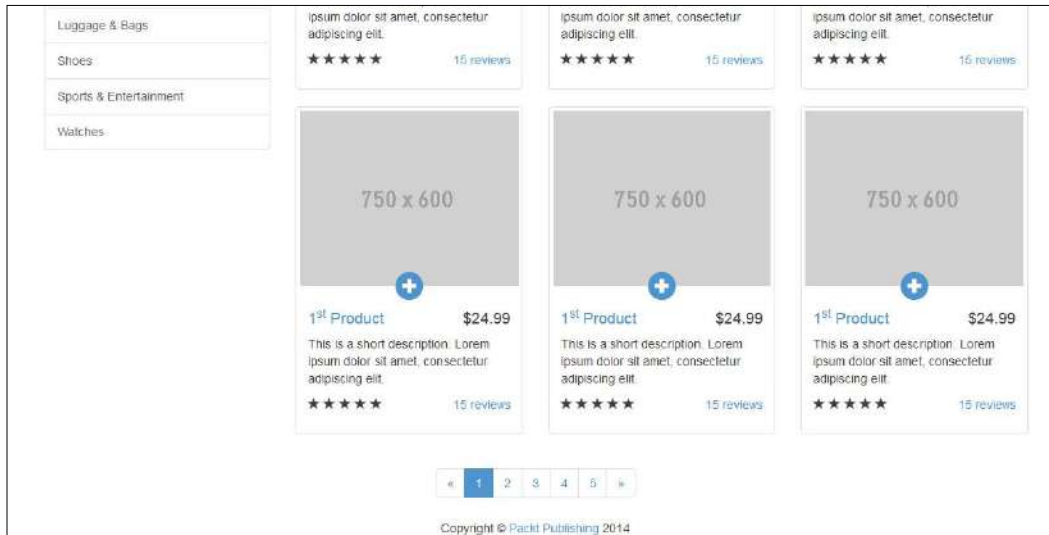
Luggage & Bags
Shoes
Sports & Entertainment
Watches

ipsum dolor sit amet, consectetur adipiscing elit.
★★★★★ 15 reviews

ipsum dolor sit amet, consectetur adipiscing elit.
★★★★★ 15 reviews

ipsum dolor sit amet, consectetur adipiscing elit.
★★★★★ 15 reviews

750 x 600
$1^{st}$ Product $24.99
This is a short description. Lorem ipsum dolor sit amet, consectetur adipiscing elit.
★★★★★ 15 reviews

750 x 600
$1^{st}$ Product $24.99
This is a short description. Lorem ipsum dolor sit amet, consectetur adipiscing elit.
★★★★★ 15 reviews

750 x 600
$1^{st}$ Product $24.99
This is a short description. Lorem ipsum dolor sit amet, consectetur adipiscing elit.
★★★★★ 15 reviews

« 1 2 3 4 5 »

Copyright © Packt Publishing 2014